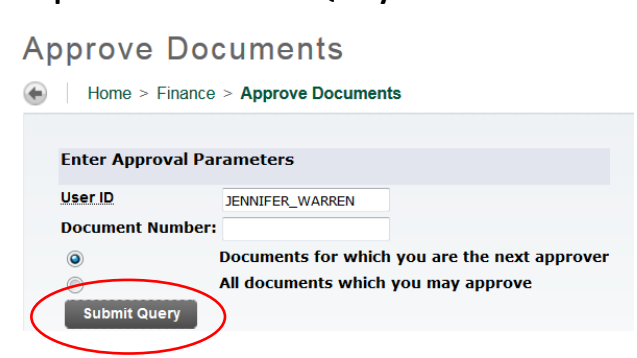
Approve Documents

Home > Finance > Approve Documents

Enter Approval Parameters

User ID JENNIFER_WARREN

Document Number:

Documents for which you are the next approver

All documents which you may approve

Submit Query